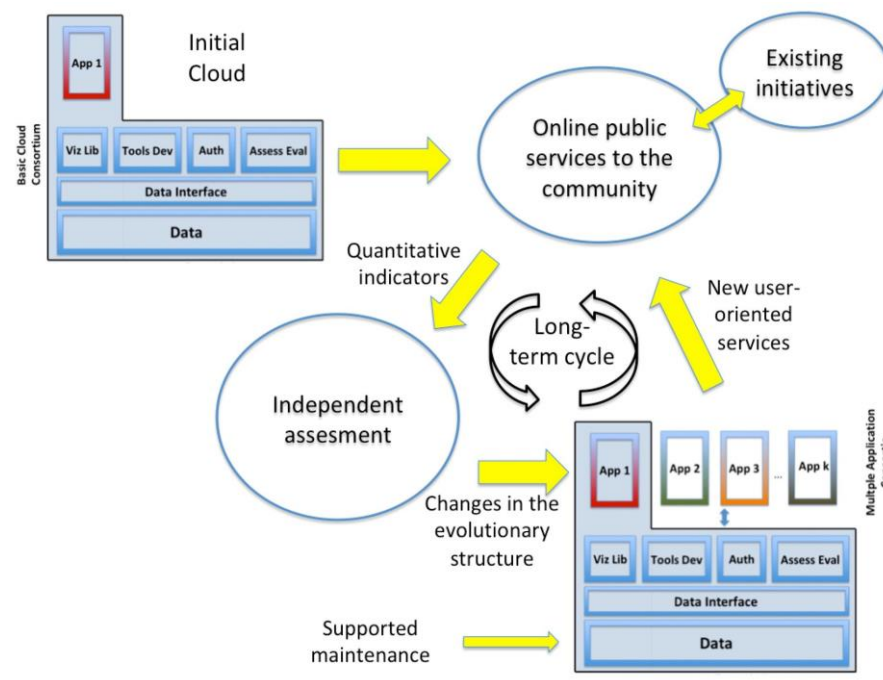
Basic Cloud Consortium

App 1

Initial Cloud

Viz Lib
Tools Dev
Auth
Assess Eval

Data Interface

Data

Existing initiatives

Online public services to the community

Quantitative indicators

New user-oriented services

Long-term cycle

Independent assesment

Changes in the evolutionary structure

App 1
App 2
App 3
...
App k

Multple Application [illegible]

Viz Lib
Tools Dev
Auth
Assess Eval

Data Interface

Data

Supported maintenance